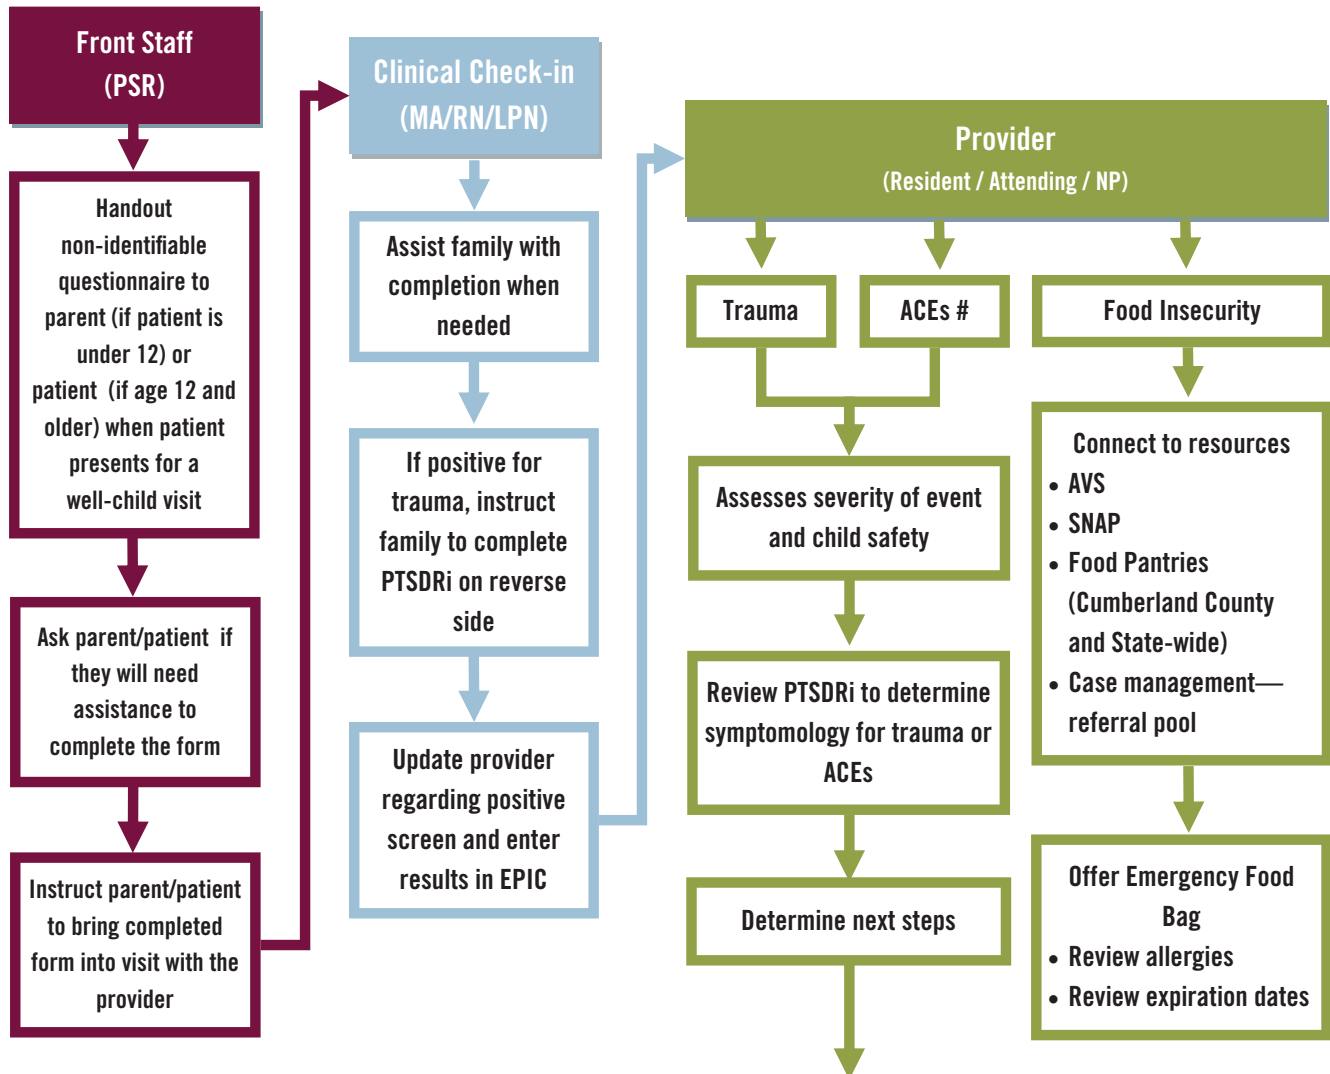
Front Staff
(PSR)

Handout non-identifiable questionnaire to parent (if patient is under 12) or patient (if age 12 and older) when patient presents for a well-child visit

Ask parent/patient if they will need assistance to complete the form

Instruct parent/patient to bring completed form into visit with the provider

Clinical Check-in
(MA/RN/LPN)

Assist family with completion when needed

If positive for trauma, instruct family to complete PTSDRi on reverse side

Update provider regarding positive screen and enter results in EPIC

Provider
(Resident / Attending / NP)

Trauma

ACEs #

Assesses severity of event and child safety

Review PTSDRi to determine symptomology for trauma or ACEs

Determine next steps

Food Insecurity

Connect to resources
• AVS
• SNAP
• Food Pantries (Cumberland County and State-wide)
• Case management—referral pool

Offer Emergency Food Bag
• Review allergies
• Review expiration dates